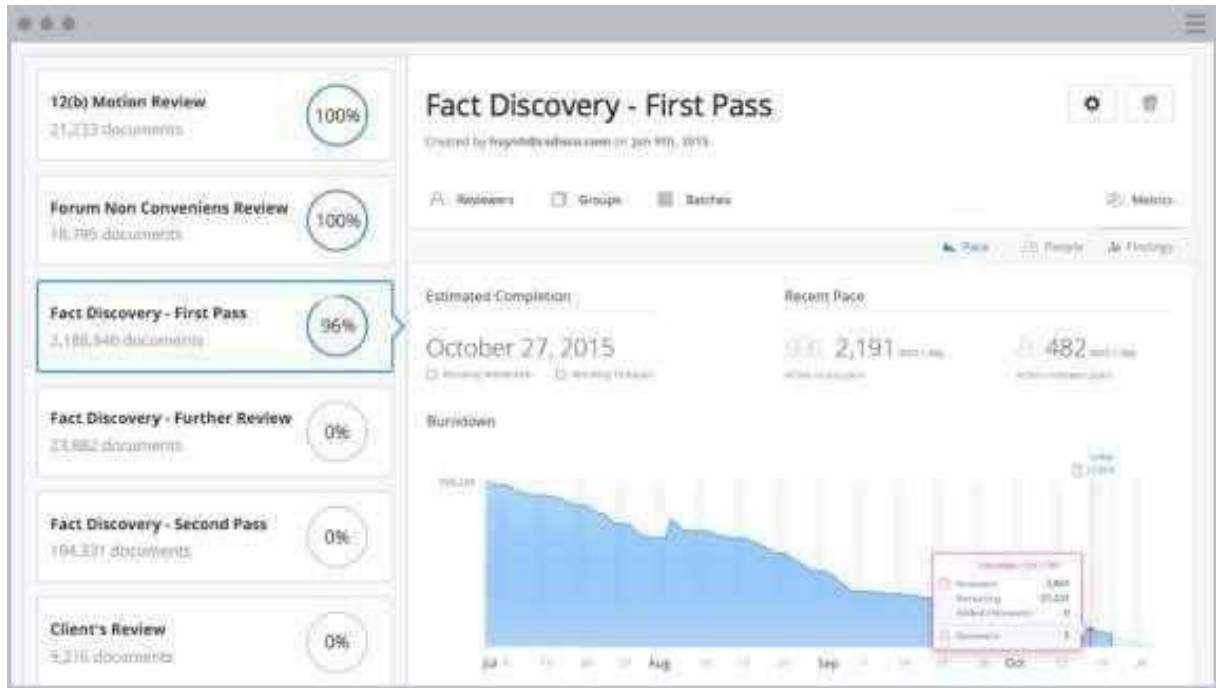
12(b) Motion Review
21,233 documents
100%

Forum Non Conveniens Review
18,795 documents
100%

Fact Discovery - First Pass
2,188,946 documents
96%

Fact Discovery - Further Review
23,882 documents
0%

Fact Discovery - Second Pass
194,331 documents
0%

Client's Review
9,216 documents
0%

Fact Discovery - First Pass

Created by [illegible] on Jun 9th, 2015

Reviewers Groups Batches Metrics

Pace People Findings

Estimated Completion

October 27, 2015

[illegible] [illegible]

Recent Pace

2,191 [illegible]

482 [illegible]

Burndown

Jul Aug Sep Oct